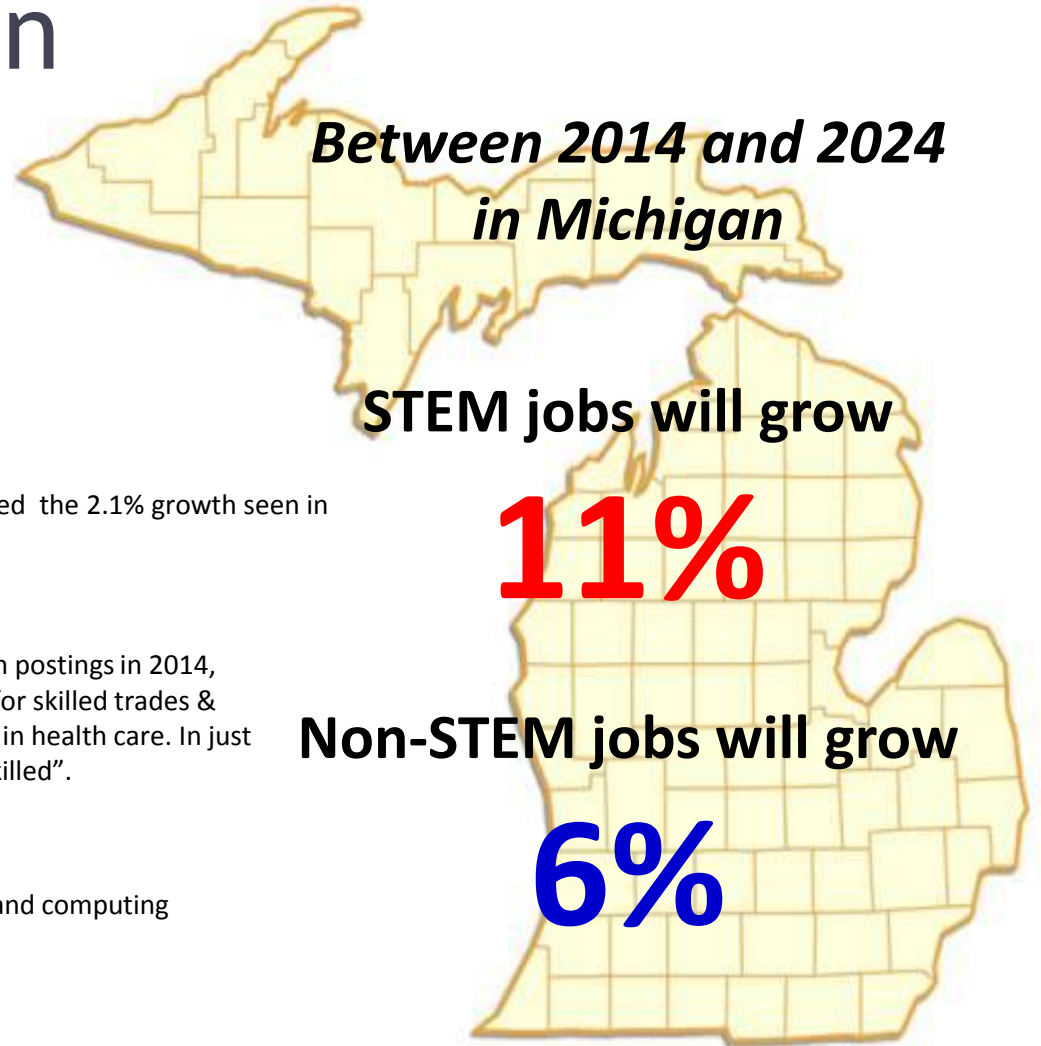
n

Between 2014 and 2024 in Michigan

STEM jobs will grow

11%

Non-STEM jobs will grow

6%

ed the 2.1% growth seen in

n postings in 2014, for skilled trades & in health care. In just tilled".

and computing